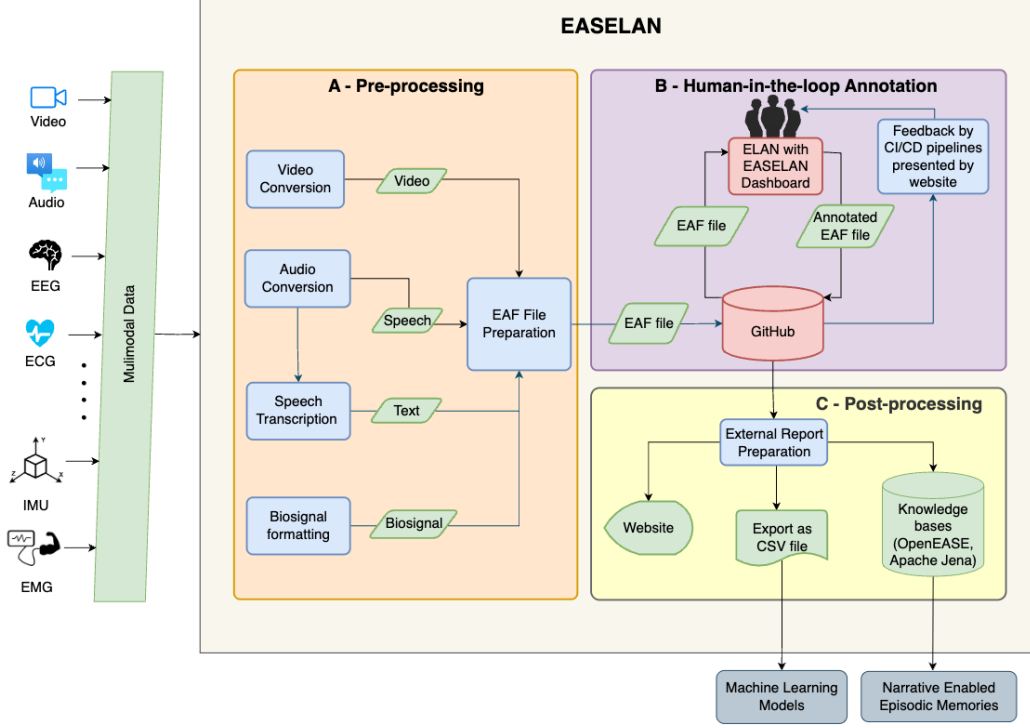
Video
Audio
EEG
ECG
IMU
EMG

Mulimodal Data

EASELAN

A - Pre-processing

Video Conversion
Video
Audio Conversion
Speech
EAF File Preparation
Speech Transcription
Text
Biosignal formatting
Biosignal

B - Human-in-the-loop Annotation

ELAN with EASELAN Dashboard
Feedback by CI/CD pipelines presented by website
EAF file
Annotated EAF file
EAF file
GitHub

C - Post-processing

External Report Preparation
Website
Export as CSV file
Knowledge bases (OpenEASE, Apache Jena)

Machine Learning Models
Narrative Enabled Episodic Memories